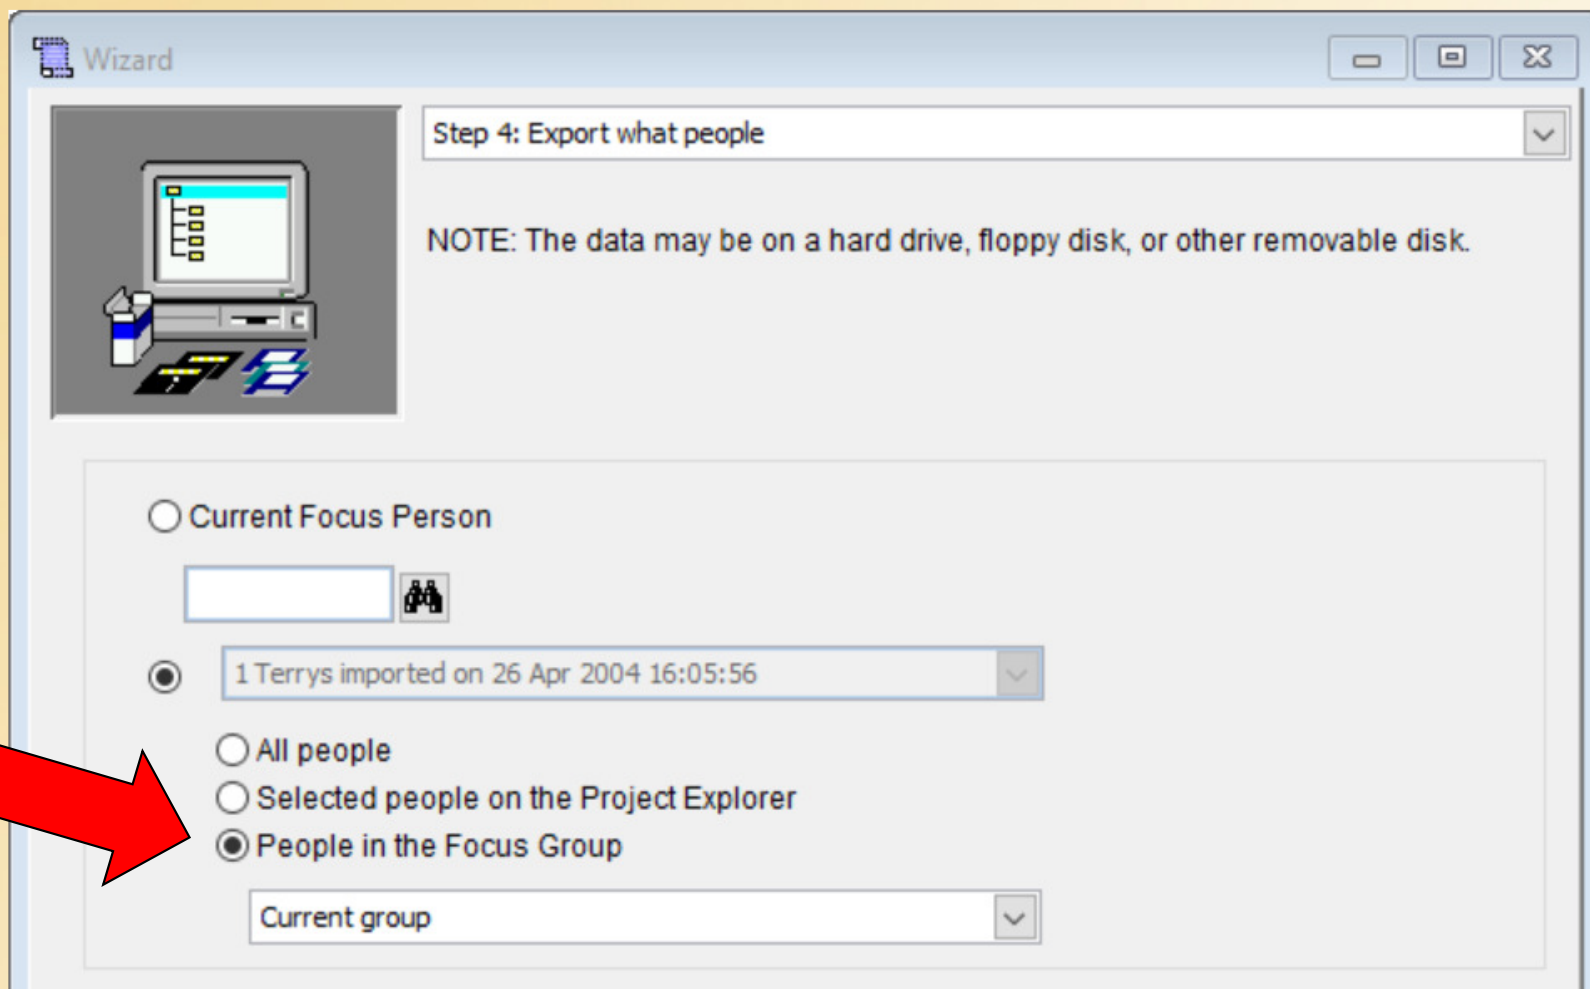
Wizard

Step 4: Export what people

NOTE: The data may be on a hard drive, floppy disk, or other removable disk.

Current Focus Person

1 Terrys imported on 26 Apr 2004 16:05:56

All people
Selected people on the Project Explorer
People in the Focus Group

Current group